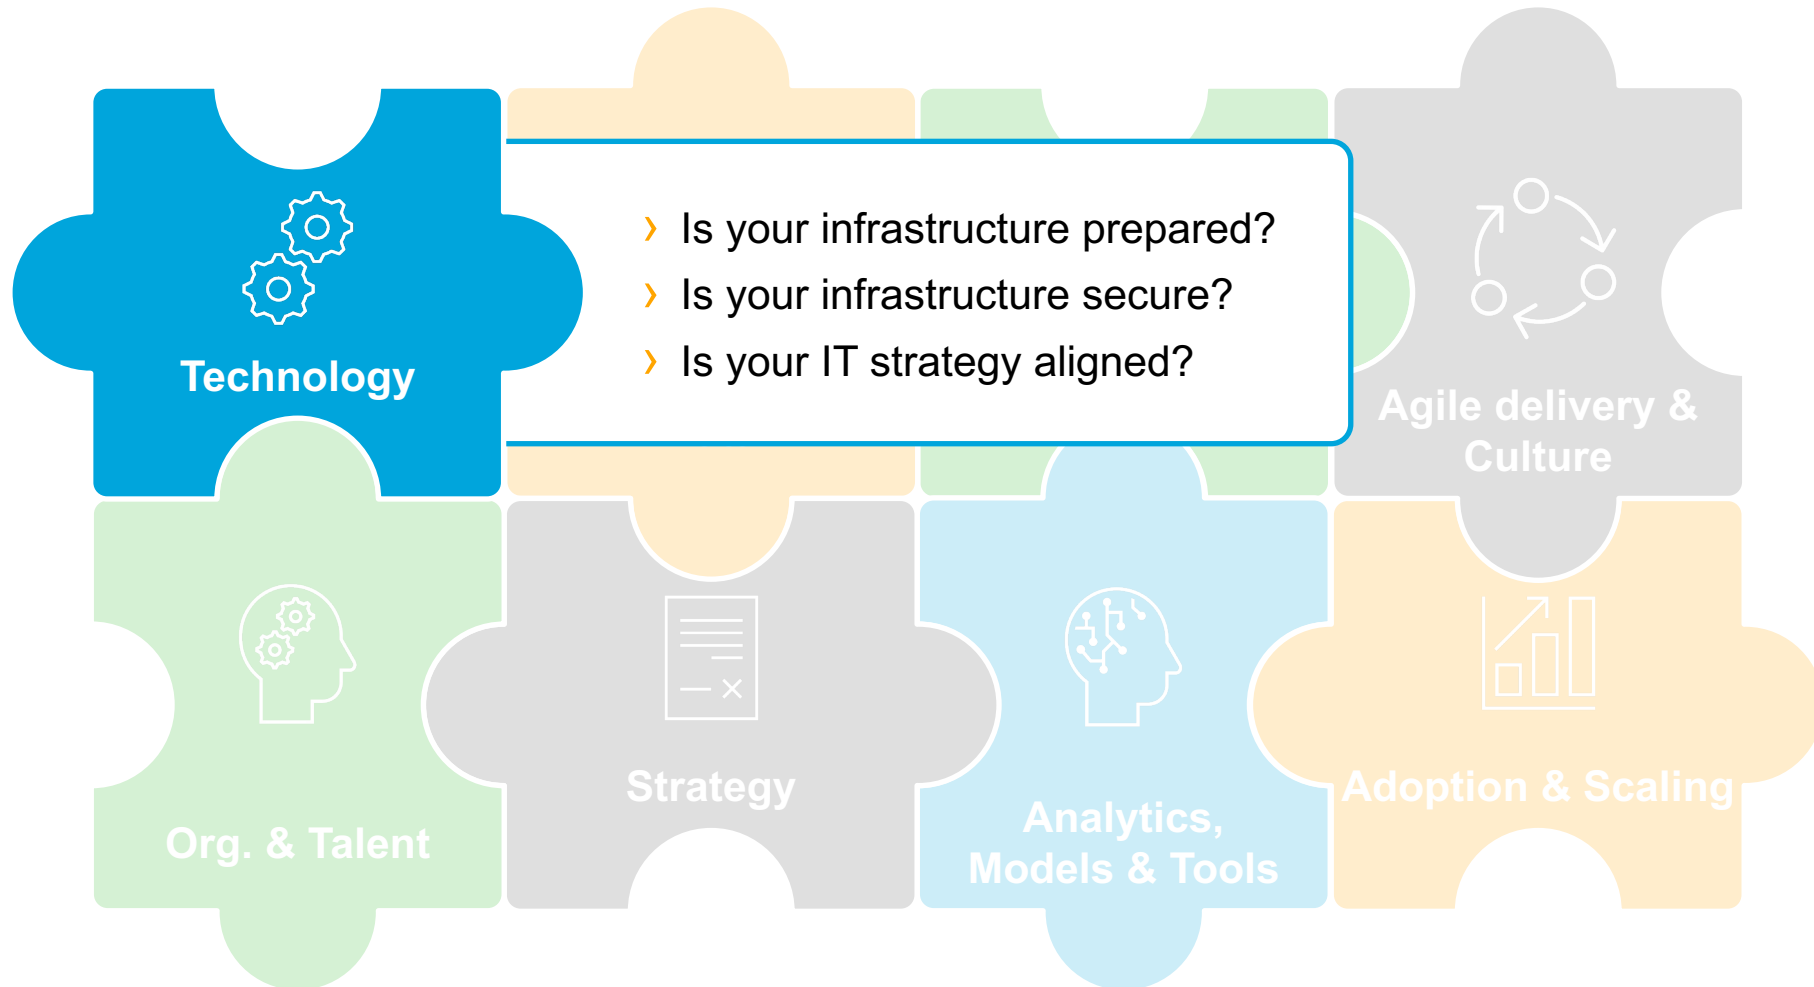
Technology

› Is your infrastructure prepared?
› Is your infrastructure secure?
› Is your IT strategy aligned?

Agile delivery & Culture

Org. & Talent

Strategy

Analytics, Models & Tools

Adoption & Scaling